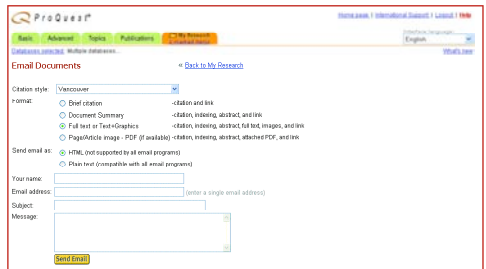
ProQuest

Home page | International Support | Logout | Help

Basic | Advanced | Topics | Publications | My Research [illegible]

Interface language: English

Databases selected: Multiple databases...

What's new

Email Documents

« Back to My Research

Citation style: Vancouver

Format:
Brief citation -citation and link
Document Summary -citation, indexing, abstract, and link
Full text or Text+Graphics -citation, indexing, abstract, full text, images, and link
Page/Article image - PDF (if available) -citation, indexing, abstract, attached PDF, and link

Send email as:
HTML (not supported by all email programs)
Plain text (compatible with all email programs)

Your name:
Email address: (enter a single email address)
Subject:
Message:

Send Email